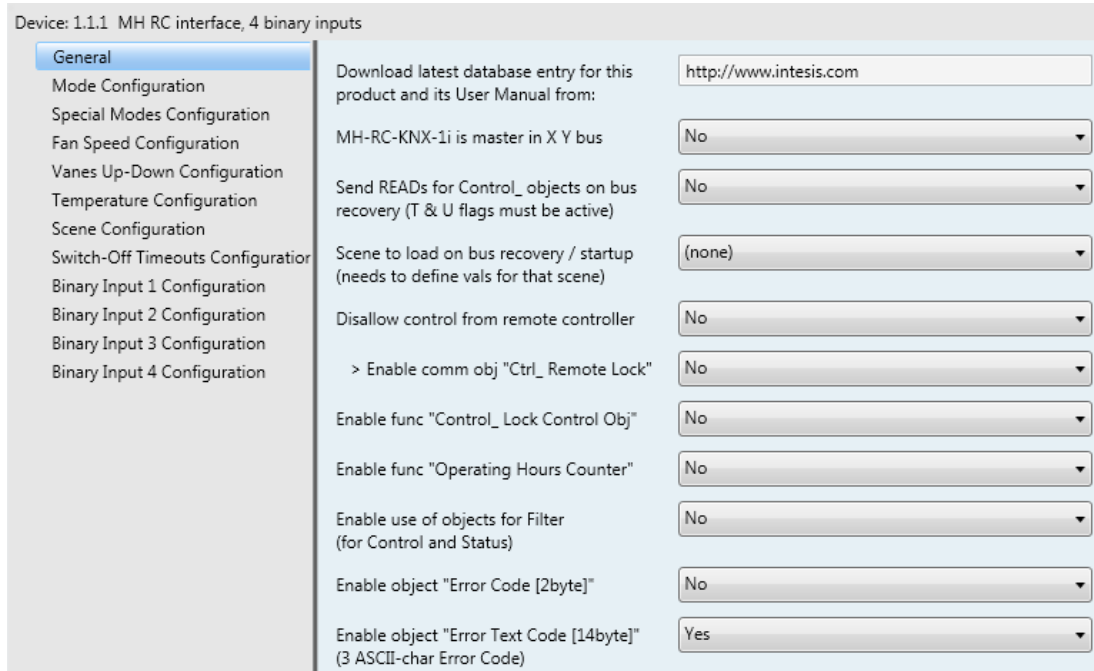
Device: 1.1.1 MH RC interface, 4 binary inputs

General
Mode Configuration
Special Modes Configuration
Fan Speed Configuration
Vanes Up-Down Configuration
Temperature Configuration
Scene Configuration
Switch-Off Timeouts Configuratior
Binary Input 1 Configuration
Binary Input 2 Configuration
Binary Input 3 Configuration
Binary Input 4 Configuration

Download latest database entry for this product and its User Manual from: http://www.intesis.com

MH-RC-KNX-1i is master in X Y bus No

Send READs for Control_ objects on bus recovery (T & U flags must be active) No

Scene to load on bus recovery / startup (needs to define vals for that scene) (none)

Disallow control from remote controller No

> Enable comm obj "Ctrl_ Remote Lock" No

Enable func "Control_ Lock Control Obj" No

Enable func "Operating Hours Counter" No

Enable use of objects for Filter (for Control and Status) No

Enable object "Error Code [2byte]" No

Enable object "Error Text Code [14byte]" (3 ASCII-char Error Code) Yes